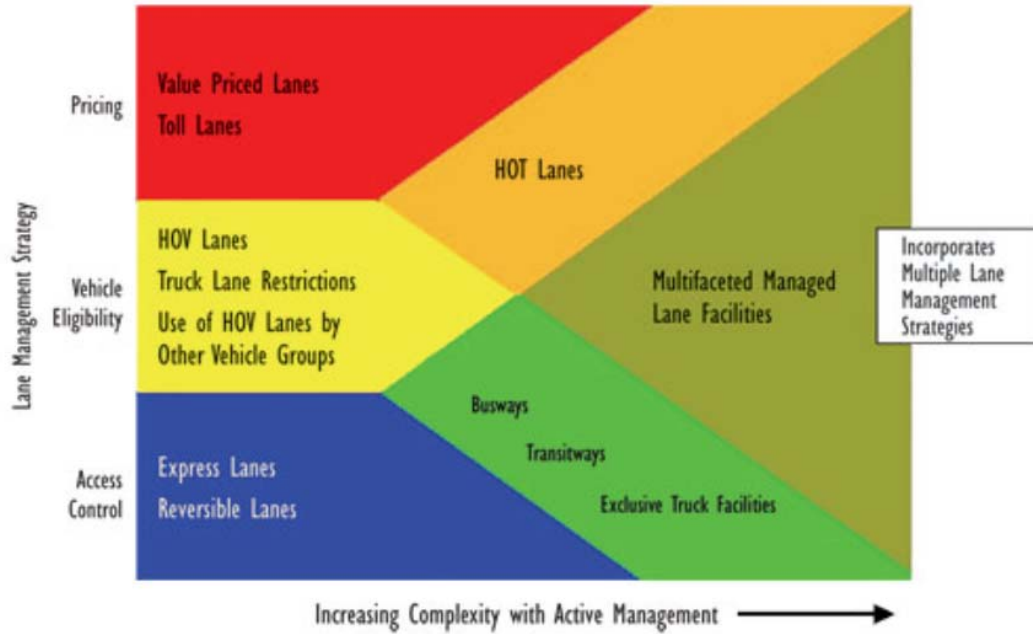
Lane Management Strategy

Pricing

Vehicle Eligibility

Access Control

Value Priced Lanes
Toll Lanes

HOT Lanes

HOV Lanes
Truck Lane Restrictions
Use of HOV Lanes by Other Vehicle Groups

Multifaceted Managed Lane Facilities

Incorporates Multiple Lane Management Strategies

Busways
Transitways
Exclusive Truck Facilities

Express Lanes
Reversible Lanes

Increasing Complexity with Active Management